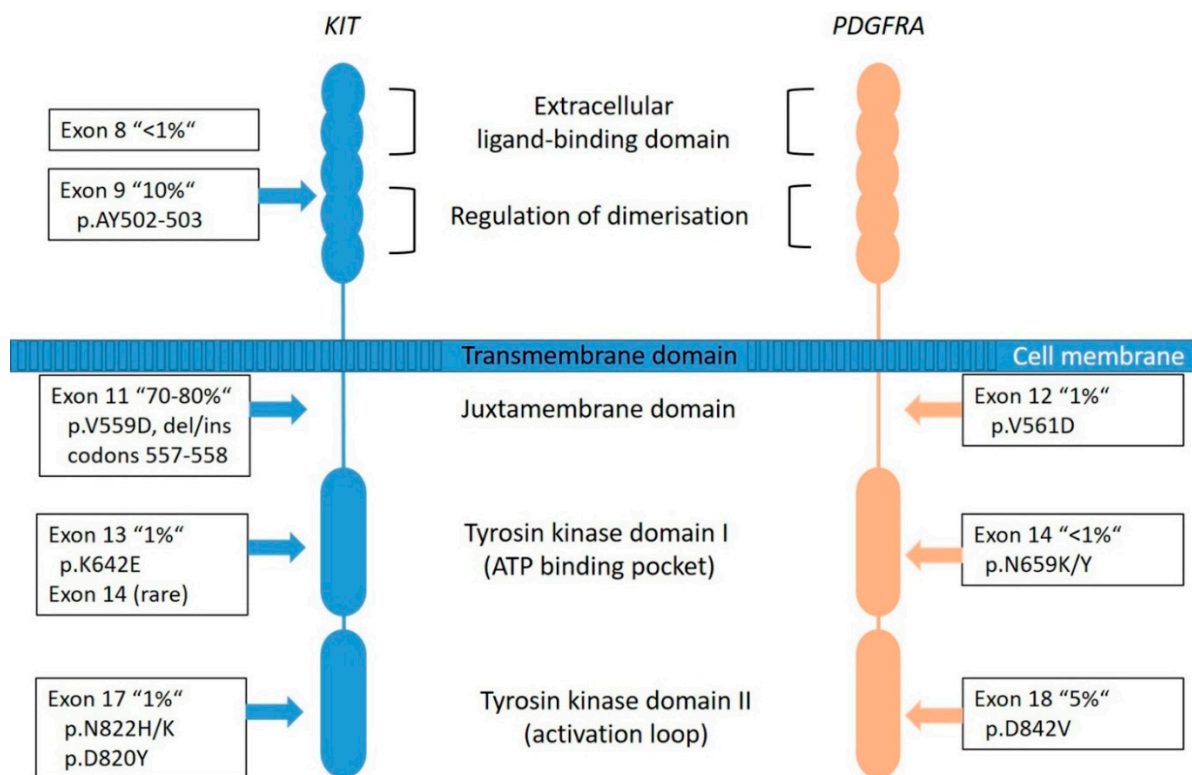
KIT

PDGFRA

Exon 8 “<1%“

Extracellular ligand-binding domain

Exon 9 “10%“ p.AY502-503

Regulation of dimerisation

Transmembrane domain

Cell membrane

Exon 11 “70-80%“ p.V559D, del/ins codons 557-558

Juxtamembrane domain

Exon 12 “1%“ p.V561D

Exon 13 “1%“ p.K642E Exon 14 (rare)

Tyrosin kinase domain I (ATP binding pocket)

Exon 14 “<1%“ p.N659K/Y

Exon 17 “1%“ p.N822H/K p.D820Y

Tyrosin kinase domain II (activation loop)

Exon 18 “5%“ p.D842V